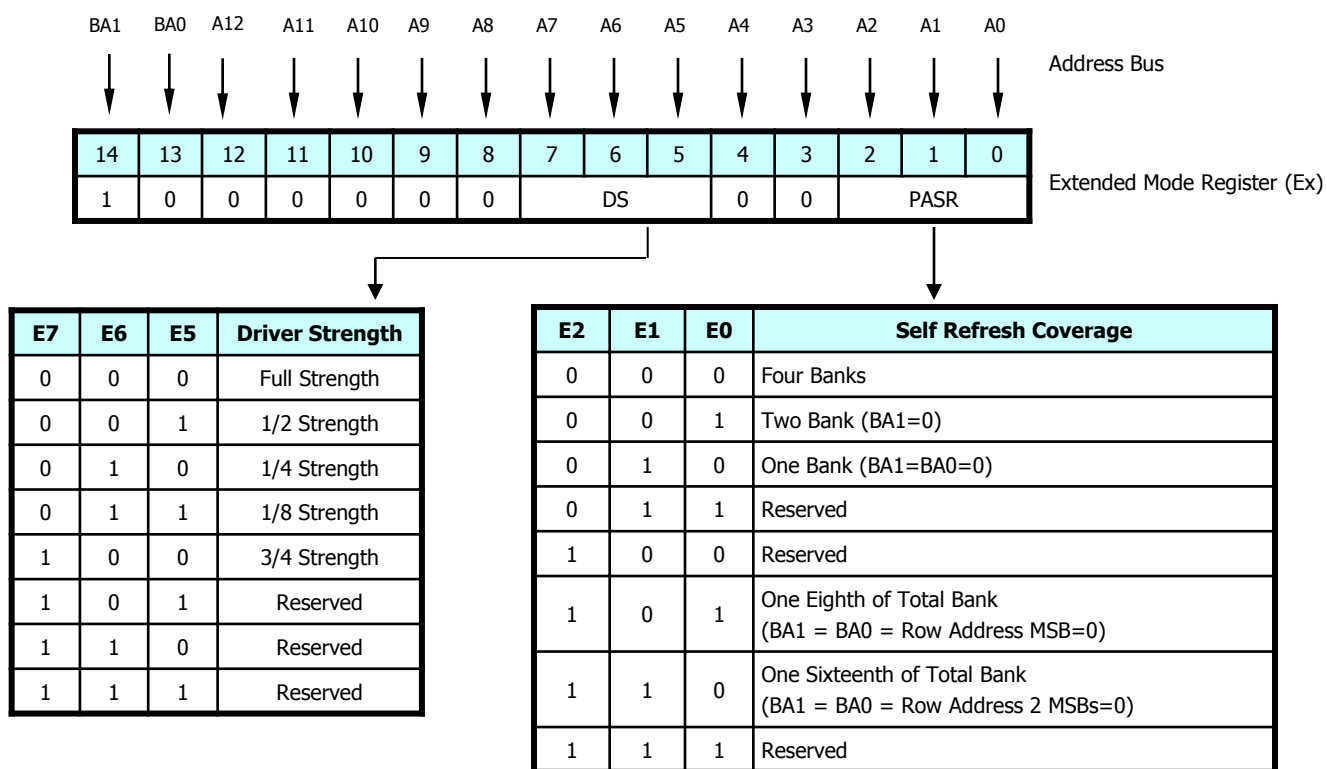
BA1 BA0 A12 A11 A10 A9 A8 A7 A6 A5 A4 A3 A2 A1 A0

Address Bus

| 14 | 13 | 12 | 11 | 10 | 9 | 8 | 7 | 6 | 5 | 4 | 3 | 2 | 1 | 0 |
|---|---|---|---|---|---|---|---|---|---|---|---|---|---|---|
| 1 | 0 | 0 | 0 | 0 | 0 | 0 | DS | | | 0 | 0 | PASR | | |

Extended Mode Register (Ex)

| E7 | E6 | E5 | Driver Strength |
|---|---|---|---|
| 0 | 0 | 0 | Full Strength |
| 0 | 0 | 1 | 1/2 Strength |
| 0 | 1 | 0 | 1/4 Strength |
| 0 | 1 | 1 | 1/8 Strength |
| 1 | 0 | 0 | 3/4 Strength |
| 1 | 0 | 1 | Reserved |
| 1 | 1 | 0 | Reserved |
| 1 | 1 | 1 | Reserved |

| E2 | E1 | E0 | Self Refresh Coverage |
|---|---|---|---|
| 0 | 0 | 0 | Four Banks |
| 0 | 0 | 1 | Two Bank (BA1=0) |
| 0 | 1 | 0 | One Bank (BA1=BA0=0) |
| 0 | 1 | 1 | Reserved |
| 1 | 0 | 0 | Reserved |
| 1 | 0 | 1 | One Eighth of Total Bank (BA1 = BA0 = Row Address MSB=0) |
| 1 | 1 | 0 | One Sixteenth of Total Bank (BA1 = BA0 = Row Address 2 MSBs=0) |
| 1 | 1 | 1 | Reserved |